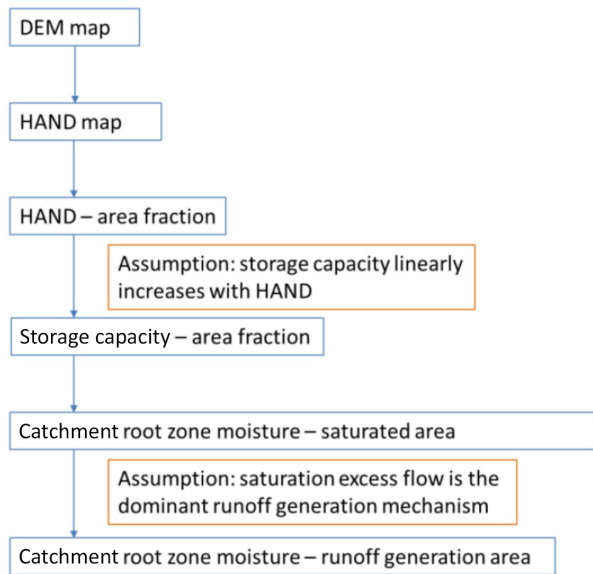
DEM map

HAND map

HAND – area fraction

Assumption: storage capacity linearly increases with HAND

Storage capacity – area fraction

Catchment root zone moisture – saturated area

Assumption: saturation excess flow is the dominant runoff generation mechanism

Catchment root zone moisture – runoff generation area